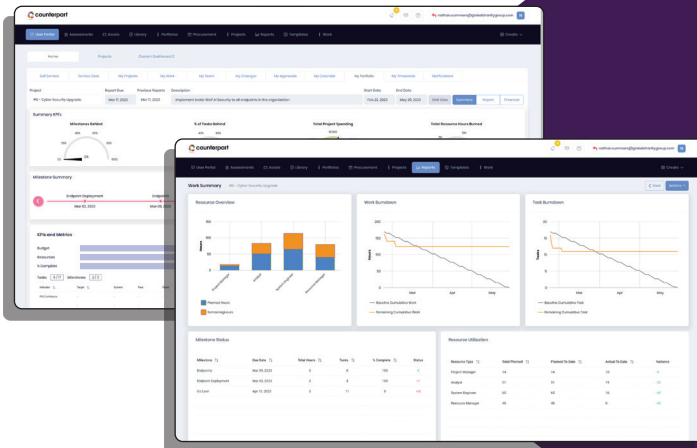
counterpart

User Portal Assessments Assets Library Portfolios Procurement Projects Reports Templates Work

Create

Portal Projects Owners Dashboard

Self Service Service Desk My Projects My Work My Team My Changes My Approvals My Calendar My Portfolio My Timecards Notifications

Project Report Due Previous Reports Description Start Date End Date

PIS - Cyber Security Upgrade Mar 17, 2023 Mar 17, 2023 Implement Endor Wolf AI Security to all endpoints in the organization Feb 22, 2023 May 26, 2023

Summary KPIs

Milestones Bested % of Tasks Behind Total Project Spending Total Resource Hours Burned

Milestone Summary

Endpoint Deployment Mar 02, 2023 Mar 05, 2023

KPIs and Metrics

Budget
Resources
% Complete

counterpart

User Portal Assessments Assets Library Portfolios Procurement Projects Reports Templates Work

Create

Work Summary PIS - Cyber Security Upgrade

Resource Overview

Hours

Planned Hours
Remaining Hours

Work Burndown

Hours

Mar Apr May

Baseline Cumulative Work
Remaining Cumulative Work

Task Burndown

Tasks

Mar Apr May

Baseline Cumulative Task
Remaining Cumulative Task

Milestone Status

| Milestone | Due Date | Total Hours | Tasks | % Complete | Status |
|---|---|---|---|---|---|
| Endpoints | Mar 05, 2023 | 3 | 8 | 100 | |
| Endpoint Deployment | Mar 02, 2023 | 3 | 8 | 100 | |
| Go Live | Apr 13, 2023 | 3 | 11 | 0 | |

Resource Utilization

| Resource Type | Total Planned | Planned To Date | Actual To Date | Variance |
|---|---|---|---|---|
| Project Manager | 14 | 14 | 13 | |
| Analyst | 51 | 51 | 13 | |
| System Engineer | 62 | 54 | 13 | |
| Resource Manager | 45 | 36 | 6 | |